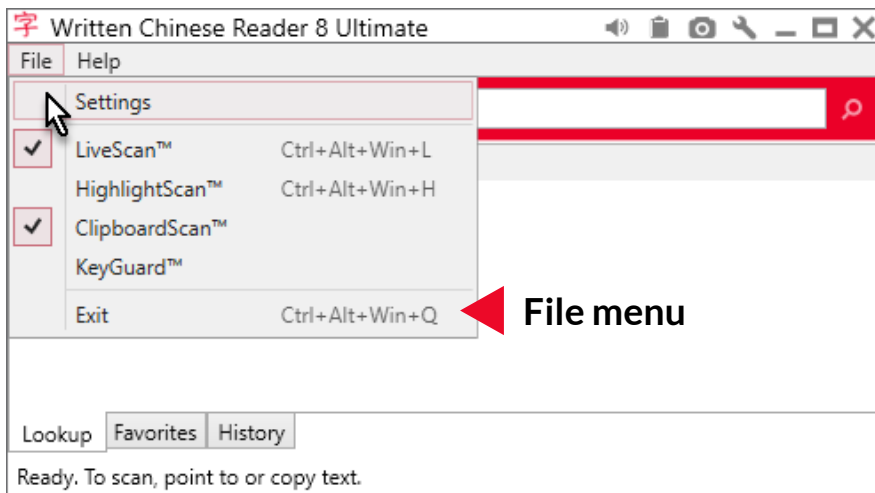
字 Written Chinese Reader 8 Ultimate

File Help

Settings

LiveScan™ Ctrl+Alt+Win+L

HighlightScan™ Ctrl+Alt+Win+H

ClipboardScan™

KeyGuard™

Exit Ctrl+Alt+Win+Q

File menu

Lookup Favorites History

Ready. To scan, point to or copy text.